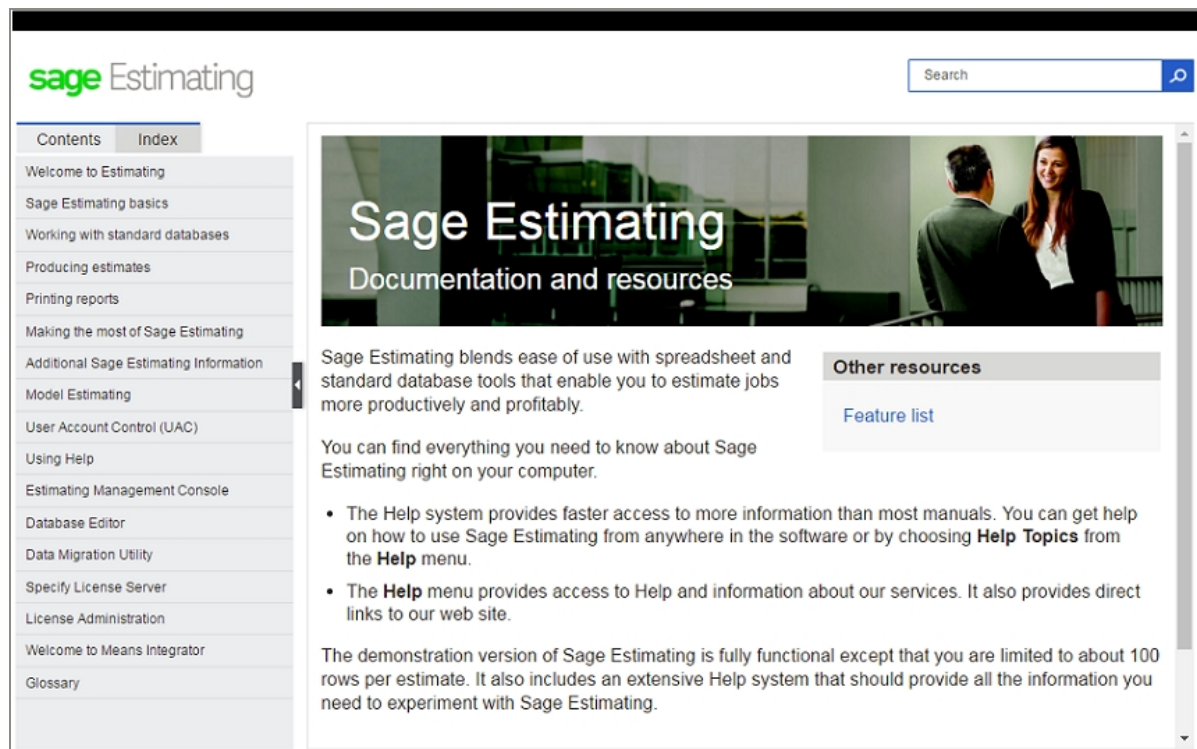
sage Estimating

Search

Contents Index

Welcome to Estimating
Sage Estimating basics
Working with standard databases
Producing estimates
Printing reports
Making the most of Sage Estimating
Additional Sage Estimating Information
Model Estimating
User Account Control (UAC)
Using Help
Estimating Management Console
Database Editor
Data Migration Utility
Specify License Server
License Administration
Welcome to Means Integrator
Glossary

Sage Estimating

Documentation and resources

Sage Estimating blends ease of use with spreadsheet and standard database tools that enable you to estimate jobs more productively and profitably.

You can find everything you need to know about Sage Estimating right on your computer.

Other resources

Feature list

- The Help system provides faster access to more information than most manuals. You can get help on how to use Sage Estimating from anywhere in the software or by choosing **Help Topics** from the **Help** menu.
- The **Help** menu provides access to Help and information about our services. It also provides direct links to our web site.

The demonstration version of Sage Estimating is fully functional except that you are limited to about 100 rows per estimate. It also includes an extensive Help system that should provide all the information you need to experiment with Sage Estimating.